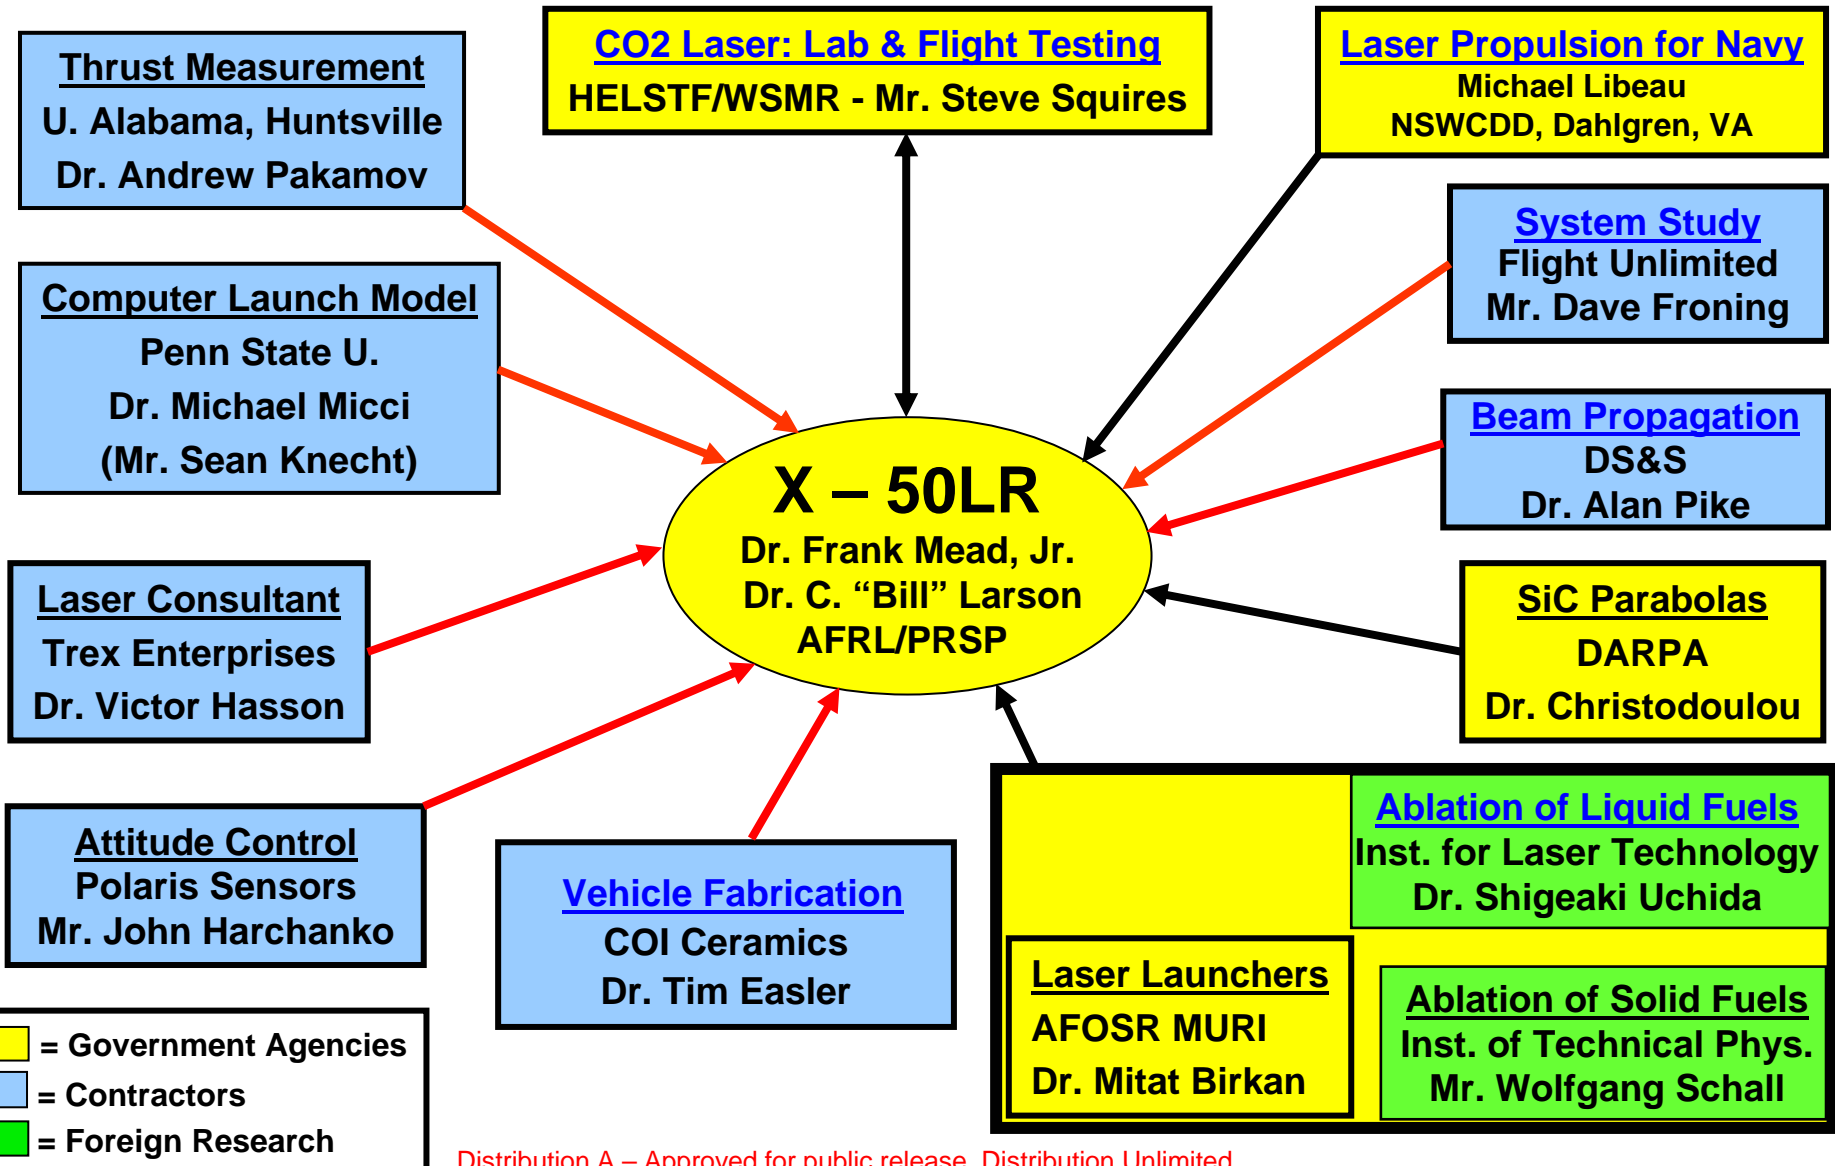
Thrust Measurement
U. Alabama, Huntsville
Dr. Andrew Pakamov

CO2 Laser: Lab & Flight Testing
HELSTF/WSMR - Mr. Steve Squires

Laser Propulsion for Navy
Michael Libeau
NSWCDD, Dahlgren, VA

Computer Launch Model
Penn State U.
Dr. Michael Micci
(Mr. Sean Knecht)

System Study
Flight Unlimited
Mr. Dave Froning

Beam Propagation
DS&S
Dr. Alan Pike

X – 50LR
Dr. Frank Mead, Jr.
Dr. C. “Bill” Larson
AFRL/PRSP

Laser Consultant
Trex Enterprises
Dr. Victor Hasson

SiC Parabolas
DARPA
Dr. Christodoulou

Attitude Control
Polaris Sensors
Mr. John Harchanko

Vehicle Fabrication
COI Ceramics
Dr. Tim Easler

Ablation of Liquid Fuels
Inst. for Laser Technology
Dr. Shigeaki Uchida

Laser Launchers
AFOSR MURI
Dr. Mitat Birkan

Ablation of Solid Fuels
Inst. of Technical Phys.
Mr. Wolfgang Schall

= Government Agencies
= Contractors
= Foreign Research

Distribution A – Approved for public release, Distribution Unlimited